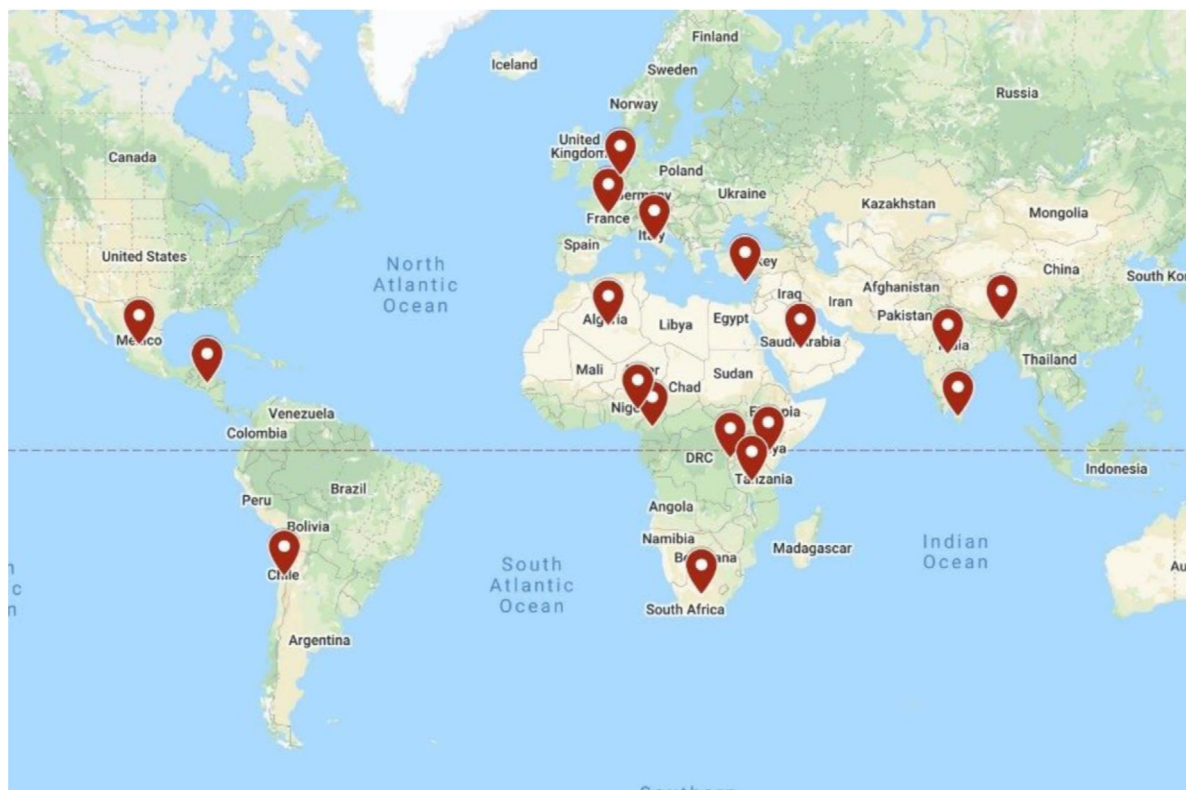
Finland
Iceland
Sweden
Norway
Russia
United Kingdom
Canada
Poland
Ukraine
Kazakhstan
Mongolia
France
Italy
Spain
United States
North Atlantic Ocean
China
South Ko
Afghanistan
Iraq
Iran
Algeria
Libya
Egypt
Pakistan
Mexico
Saudi Arabia
India
Thailand
Mali
Chad
Sudan
Niger
Nigeria
Ethiopia
Venezuela
Colombia
Kenya
DRC
Indonesia
Tanzania
Peru
Brazil
Angola
Bolivia
Namibia
Madagascar
Indian Ocean
Botswana
South Atlantic Ocean
Chile
Au
South Africa
Argentina